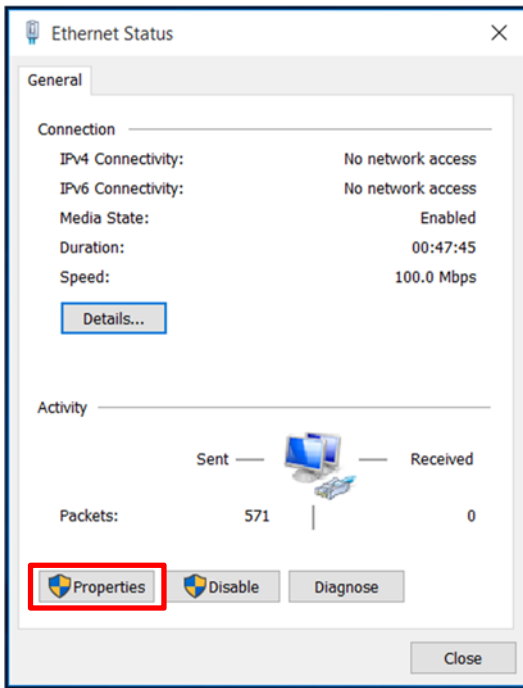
Ethernet Status

General

Connection

IPv4 Connectivity: No network access

IPv6 Connectivity: No network access

Media State: Enabled

Duration: 00:47:45

Speed: 100.0 Mbps

Details...

Activity

Sent — — Received

Packets: 571 | 0

Properties Disable Diagnose

Close